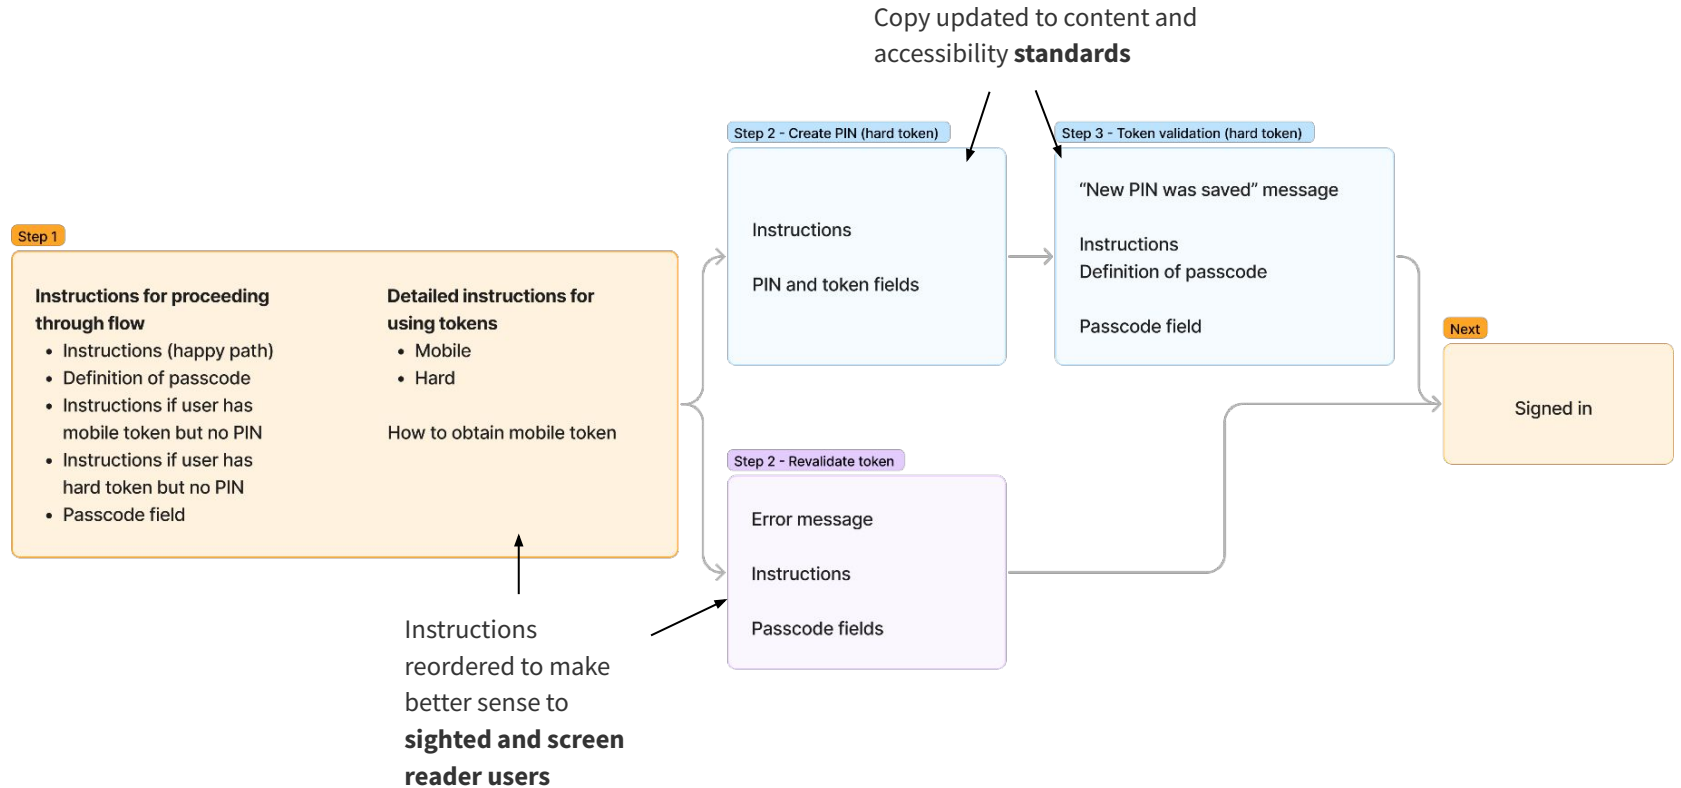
Copy updated to content and accessibility **standards**

Step 1

**Instructions for proceeding through flow**
- Instructions (happy path)
- Definition of passcode
- Instructions if user has mobile token but no PIN
- Instructions if user has hard token but no PIN
- Passcode field

**Detailed instructions for using tokens**
- Mobile
- Hard

How to obtain mobile token

Step 2 - Create PIN (hard token)

Instructions

PIN and token fields

Step 3 - Token validation (hard token)

“New PIN was saved” message

Instructions
Definition of passcode

Passcode field

Step 2 - Revalidate token

Error message

Instructions

Passcode fields

Next

Signed in

Instructions reordered to make better sense to **sighted and screen reader users**